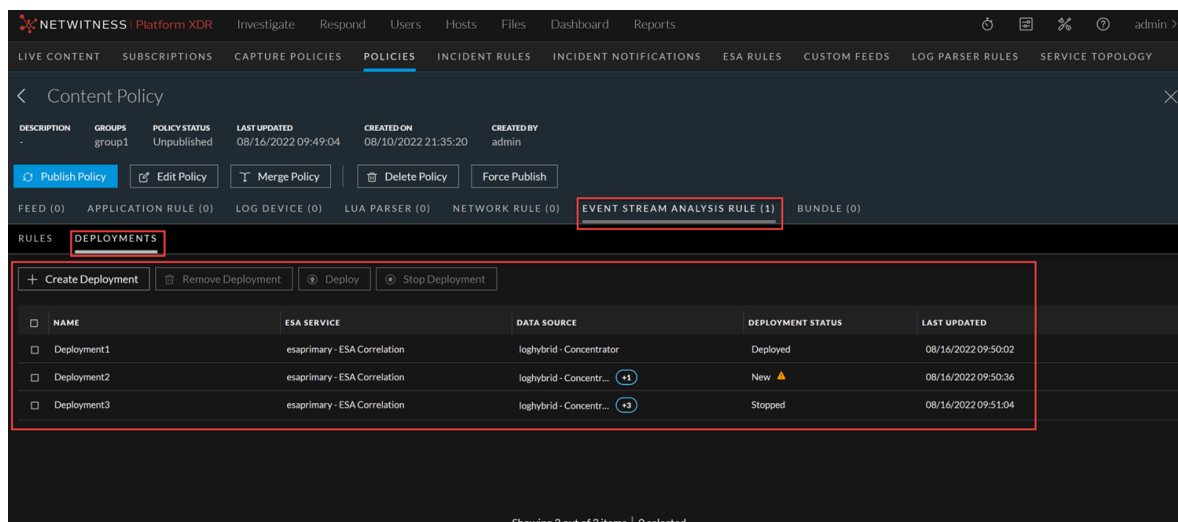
NETWITNESS | Platform XDR Investigate Respond Users Hosts Files Dashboard Reports admin >

LIVE CONTENT SUBSCRIPTIONS CAPTURE POLICIES POLICIES INCIDENT RULES INCIDENT NOTIFICATIONS ESA RULES CUSTOM FEEDS LOG PARSER RULES SERVICE TOPOLOGY

< Content Policy

| DESCRIPTION | GROUPS | POLICY STATUS | LAST UPDATED | CREATED ON | CREATED BY |
|---|---|---|---|---|---|
| - | group1 | Unpublished | 08/16/2022 09:49:04 | 08/10/2022 21:35:20 | admin |

Publish Policy Edit Policy Merge Policy Delete Policy Force Publish

FEED (0) APPLICATION RULE (0) LOG DEVICE (0) LUA PARSER (0) NETWORK RULE (0) EVENT STREAM ANALYSIS RULE (1) BUNDLE (0)

RULES DEPLOYMENTS

+ Create Deployment Remove Deployment Deploy Stop Deployment

| NAME | ESA SERVICE | DATA SOURCE | DEPLOYMENT STATUS | LAST UPDATED |
|---|---|---|---|---|
| Deployment1 | esaprimary - ESA Correlation | loghybrid - Concentrator | Deployed | 08/16/2022 09:50:02 |
| Deployment2 | esaprimary - ESA Correlation | loghybrid - Concentr... +1 | New | 08/16/2022 09:50:36 |
| Deployment3 | esaprimary - ESA Correlation | loghybrid - Concentr... +3 | Stopped | 08/16/2022 09:51:04 |

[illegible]